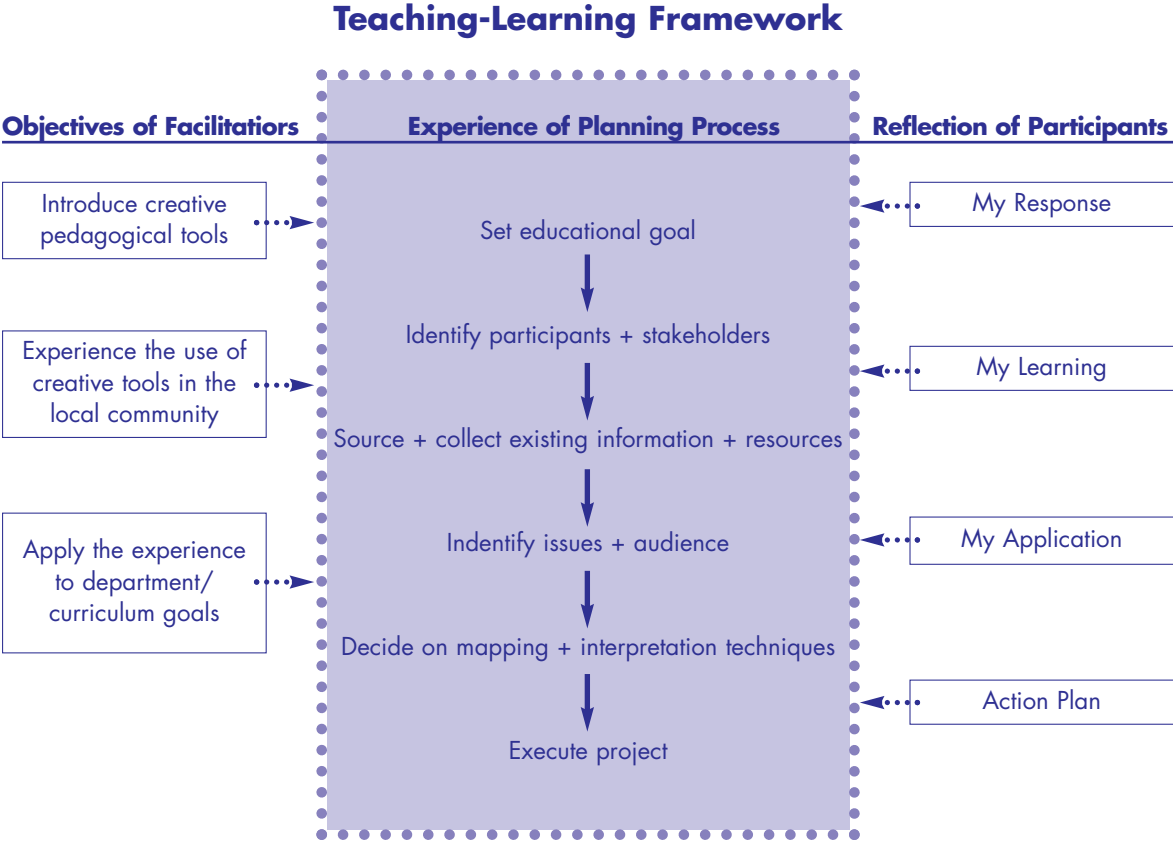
Teaching-Learning Framework

Objectives of Facilitatiors

Experience of Planning Process

Reflection of Participants

Introduce creative pedagogical tools

Experience the use of creative tools in the local community

Apply the experience to department/ curriculum goals

Set educational goal

Identify participants + stakeholders

Source + collect existing information + resources

Indentify issues + audience

Decide on mapping + interpretation techniques

Execute project

My Response

My Learning

My Application

Action Plan